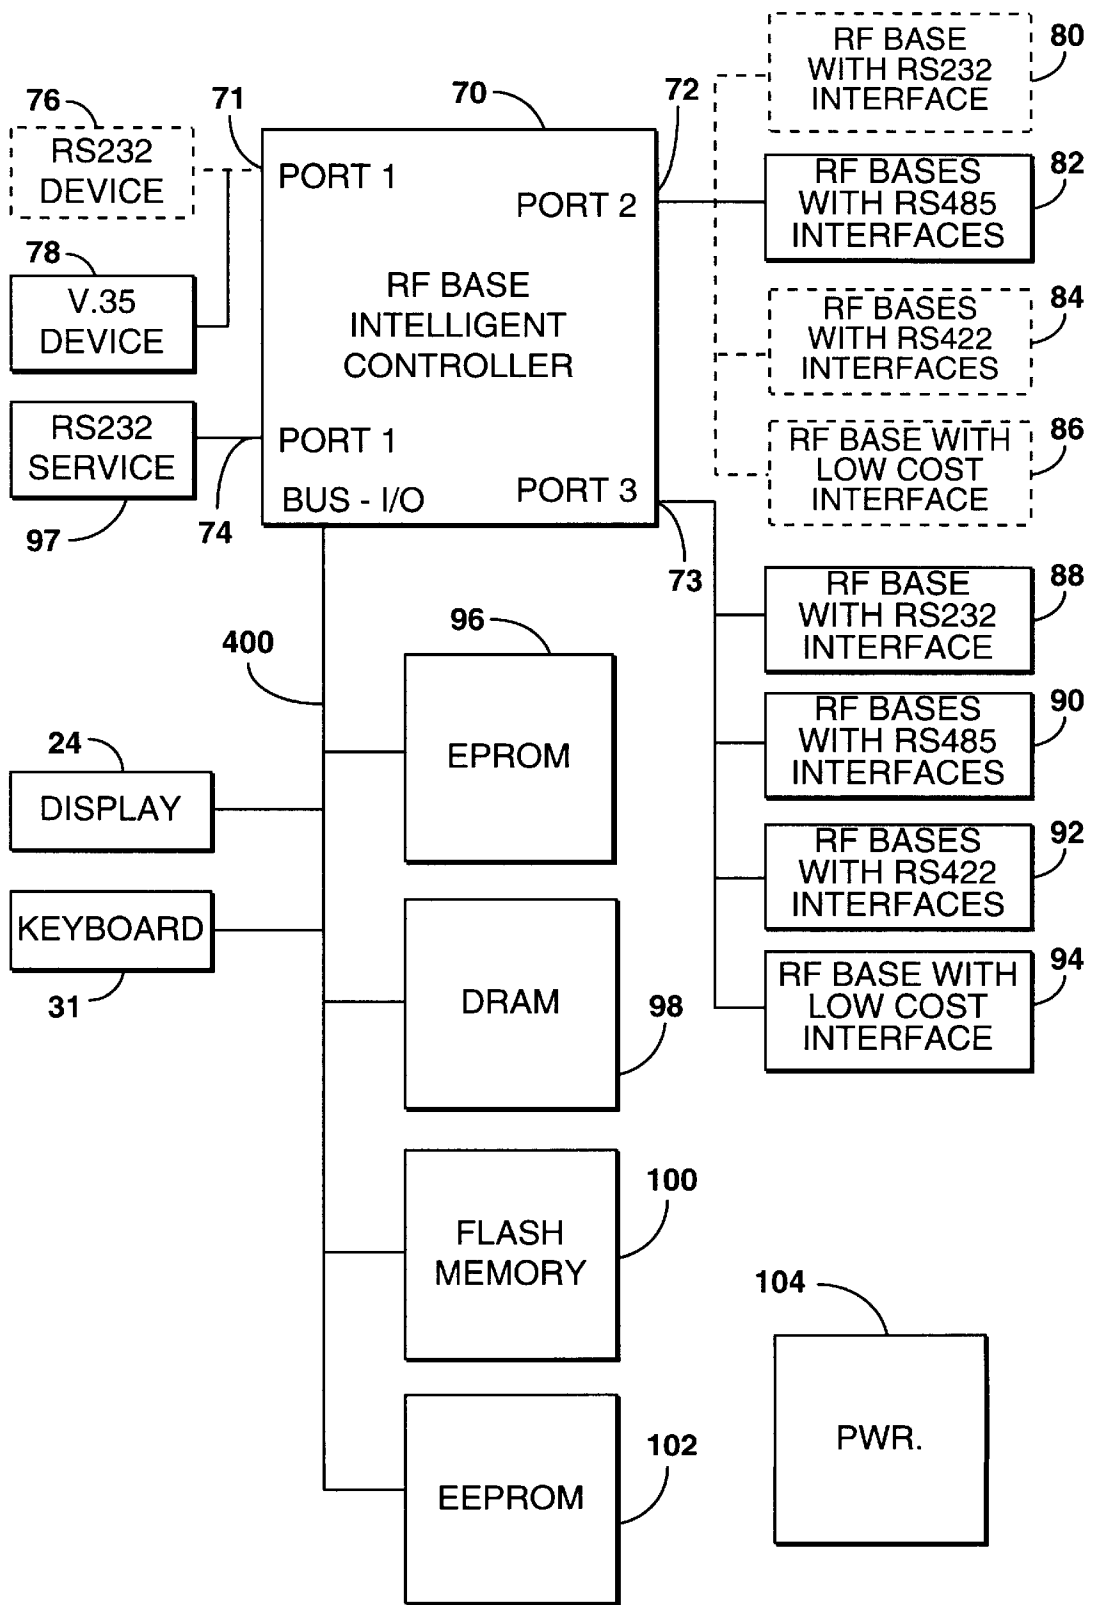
76
RS232 DEVICE

71

70

72

RF BASE WITH RS232 INTERFACE
80

78
V.35 DEVICE

PORT 1

PORT 2

RF BASES WITH RS485 INTERFACES
82

RF BASE INTELLIGENT CONTROLLER

RF BASES WITH RS422 INTERFACES
84

RS232 SERVICE
97

PORT 1

BUS - I/O

PORT 3

74

RF BASE WITH LOW COST INTERFACE
86

73

RF BASE WITH RS232 INTERFACE
88

400

96

EPROM

RF BASES WITH RS485 INTERFACES
90

24
DISPLAY

RF BASES WITH RS422 INTERFACES
92

KEYBOARD
31

DRAM
98

RF BASE WITH LOW COST INTERFACE
94

FLASH MEMORY
100

104
PWR.

EEPROM
102